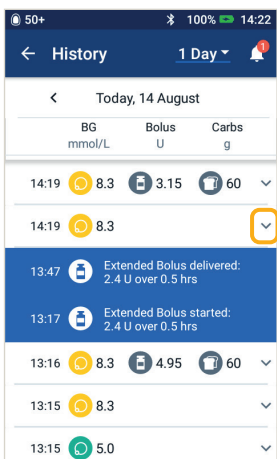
50+ 100% 14:22

← History 1 Day 1

< Today, 14 August

| BG mmol/L | Bolus U | Carbs g |
|---|---|---|

14:19 8.3 3.15 60

14:19 8.3

13:47 Extended Bolus delivered: 2.4 U over 0.5 hrs

13:17 Extended Bolus started: 2.4 U over 0.5 hrs

13:16 8.3 4.95 60

13:15 8.3

13:15 5.0